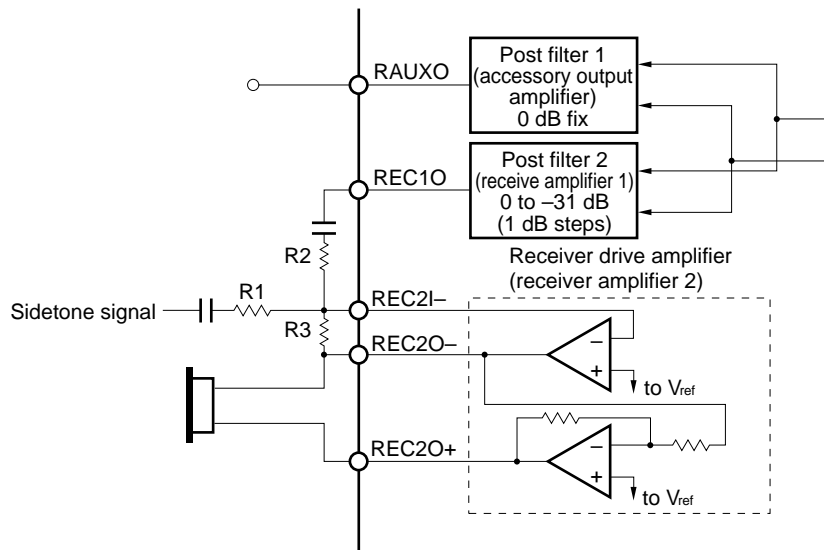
RAUXO

Post filter 1 (accessory output amplifier) 0 dB fix

REC1O

Post filter 2 (receive amplifier 1) 0 to –31 dB (1 dB steps)

Receiver drive amplifier (receiver amplifier 2)

R2

Sidetone signal

R1

R3

REC2I–

REC2O–

–

+

to $V_{ref}$

REC2O+

–

+

to $V_{ref}$